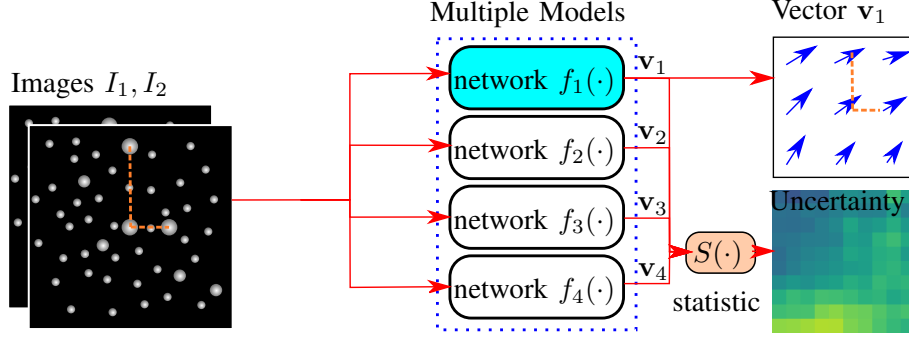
Multiple Models

Vector $\mathbf{v}_1$

Images $I_1, I_2$

network $f_1(\cdot)$

$\mathbf{v}_1$

network $f_2(\cdot)$

$\mathbf{v}_2$

network $f_3(\cdot)$

$\mathbf{v}_3$

network $f_4(\cdot)$

$\mathbf{v}_4$

$S(\cdot)$

statistic

Uncertainty